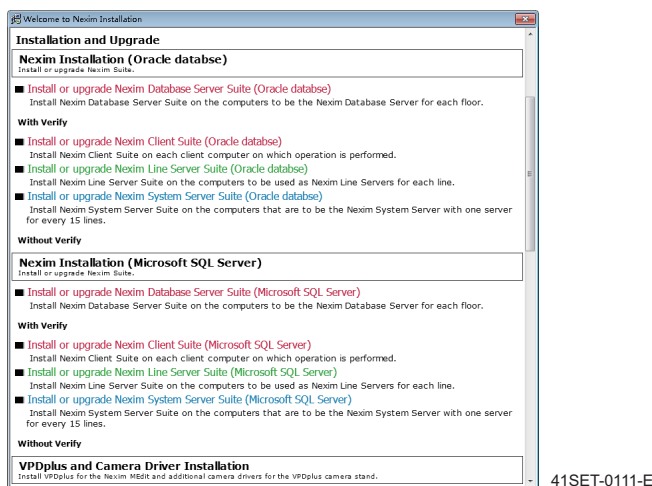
Welcome to Nexim Installation

Installation and Upgrade

Nexim Installation (Oracle databse)
Install or upgrade Nexim Suite.

■ Install or upgrade Nexim Database Server Suite (Oracle databse)
Install Nexim Database Server Suite on the computers to be the Nexim Database Server for each floor.

With Verify

■ Install or upgrade Nexim Client Suite (Oracle databse)
Install Nexim Client Suite on each client computer on which operation is performed.
■ Install or upgrade Nexim Line Server Suite (Oracle databse)
Install Nexim Line Server Suite on the computers to be used as Nexim Line Servers for each line.
■ Install or upgrade Nexim System Server Suite (Oracle databse)
Install Nexim System Server Suite on the computers that are to be the Nexim System Server with one server for every 15 lines.

Without Verify

Nexim Installation (Microsoft SQL Server)
Install or upgrade Nexim Suite.

■ Install or upgrade Nexim Database Server Suite (Microsoft SQL Server)
Install Nexim Database Server Suite on the computers to be the Nexim Database Server for each floor.

With Verify

■ Install or upgrade Nexim Client Suite (Microsoft SQL Server)
Install Nexim Client Suite on each client computer on which operation is performed.
■ Install or upgrade Nexim Line Server Suite (Microsoft SQL Server)
Install Nexim Line Server Suite on the computers to be used as Nexim Line Servers for each line.
■ Install or upgrade Nexim System Server Suite (Microsoft SQL Server)
Install Nexim System Server Suite on the computers that are to be the Nexim System Server with one server for every 15 lines.

Without Verify

VPDplus and Camera Driver Installation
Install VPDplus for the Nexim MEdit and additional camera drivers for the VPDplus camera stand.

41SET-0111-E